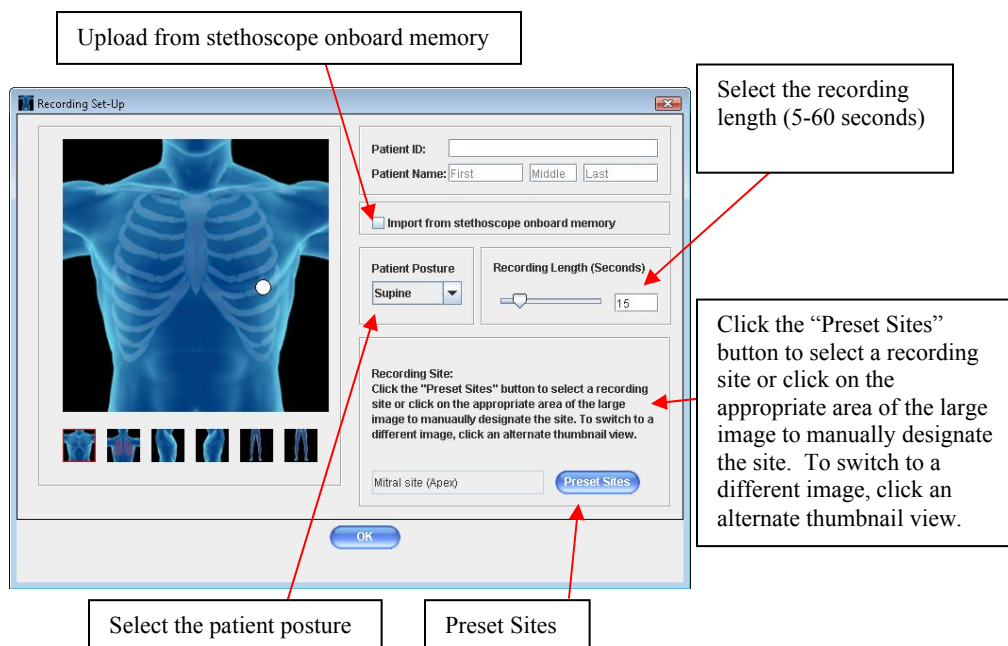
Upload from stethoscope onboard memory

Recording Set-Up

Select the recording length (5-60 seconds)

Patient ID:

Patient Name: First Middle Last

Import from stethoscope onboard memory

Patient Posture

Supine

Recording Length (Seconds)

15

Recording Site:
Click the "Preset Sites" button to select a recording site or click on the appropriate area of the large image to manually designate the site. To switch to a different image, click an alternate thumbnail view.

Mitral site (Apex)

Preset Sites

OK

Click the “Preset Sites” button to select a recording site or click on the appropriate area of the large image to manually designate the site. To switch to a different image, click an alternate thumbnail view.

Select the patient posture

Preset Sites